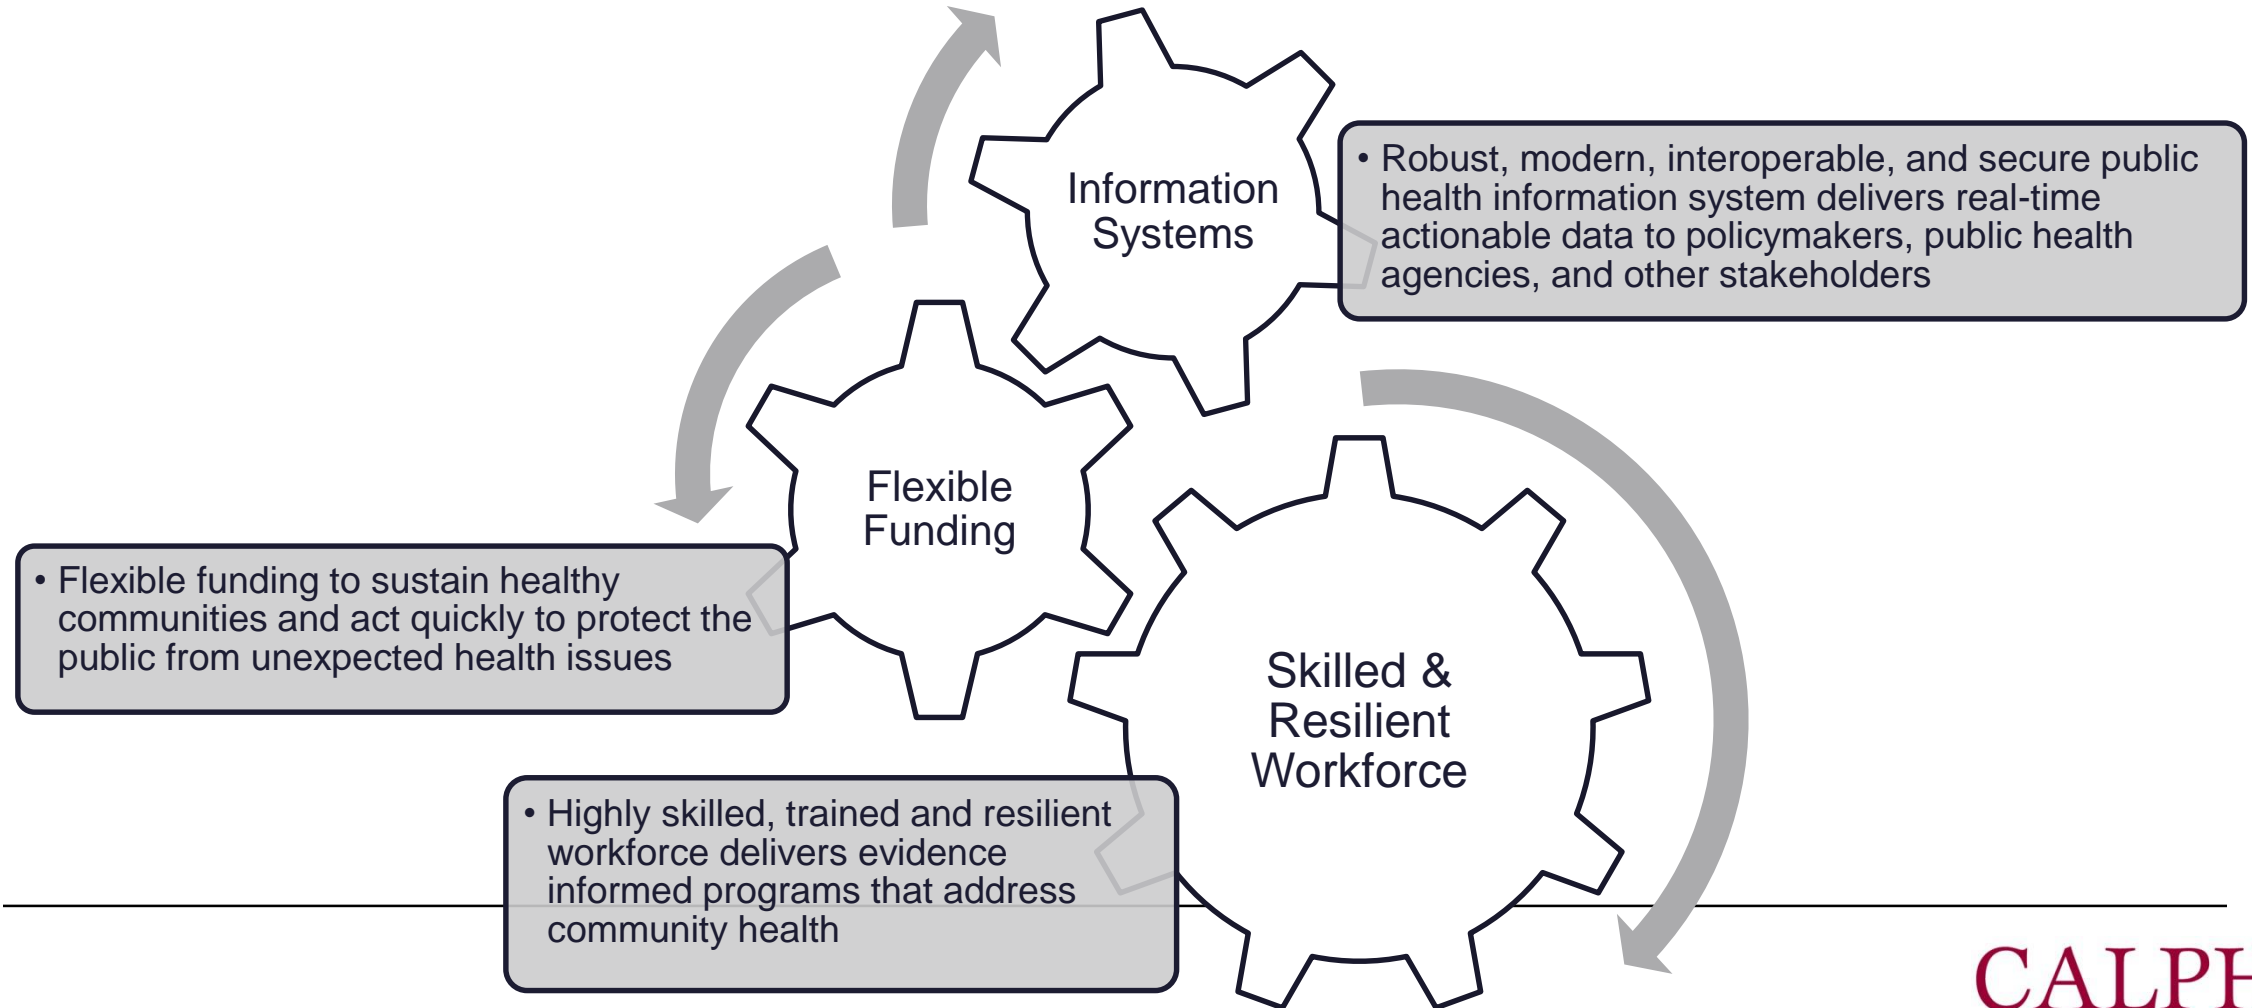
Information Systems

• Robust, modern, interoperable, and secure public health information system delivers real-time actionable data to policymakers, public health agencies, and other stakeholders

Flexible Funding

• Flexible funding to sustain healthy communities and act quickly to protect the public from unexpected health issues

Skilled & Resilient Workforce

• Highly skilled, trained and resilient workforce delivers evidence informed programs that address community health

CALPH